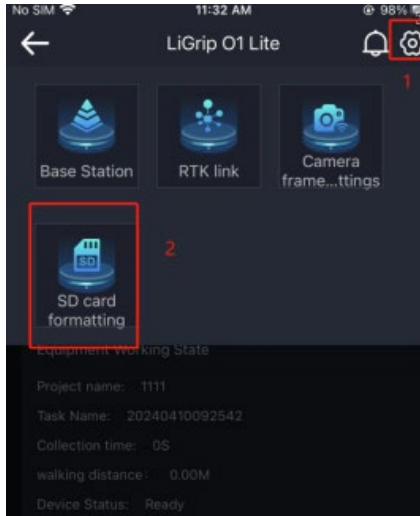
No SIM 11:32 AM 98%

LiGrip O1 Lite

1

Base Station

RTK link

Camera frame...ttings

2

SD

SD card formatting

Equipment Working State

Project name: 1111

Task Name: 20240410092542

Collection time: 0S

walking distance: 0.00M

Device Status: Ready